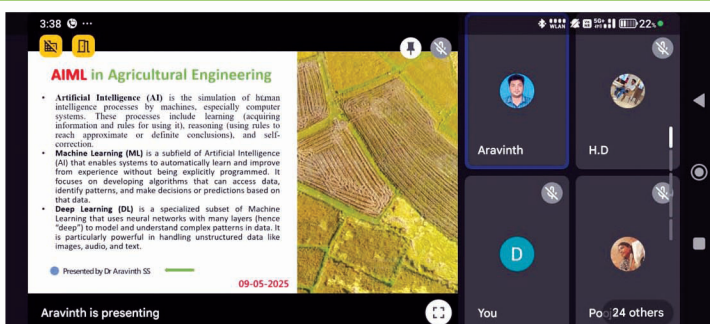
3:38 ··· 22%

AIML in Agricultural Engineering

• Artificial Intelligence (AI) is the simulation of human intelligence processes by machines, especially computer systems. These processes include learning (acquiring information and rules for using it), reasoning (using rules to reach approximate or definite conclusions), and self-correction.
• Machine Learning (ML) is a subfield of Artificial Intelligence (AI) that enables systems to automatically learn and improve from experience without being explicitly programmed. It focuses on developing algorithms that can access data, identify patterns, and make decisions or predictions based on that data.
• Deep Learning (DL) is a specialized subset of Machine Learning that uses neural networks with many layers (hence "deep") to model and understand complex patterns in data. It is particularly powerful in handling unstructured data like images, audio, and text.

Presented by Dr Aravinth SS

09-05-2025

Aravinth is presenting

Aravinth

H.D

D

You

Poo 24 others